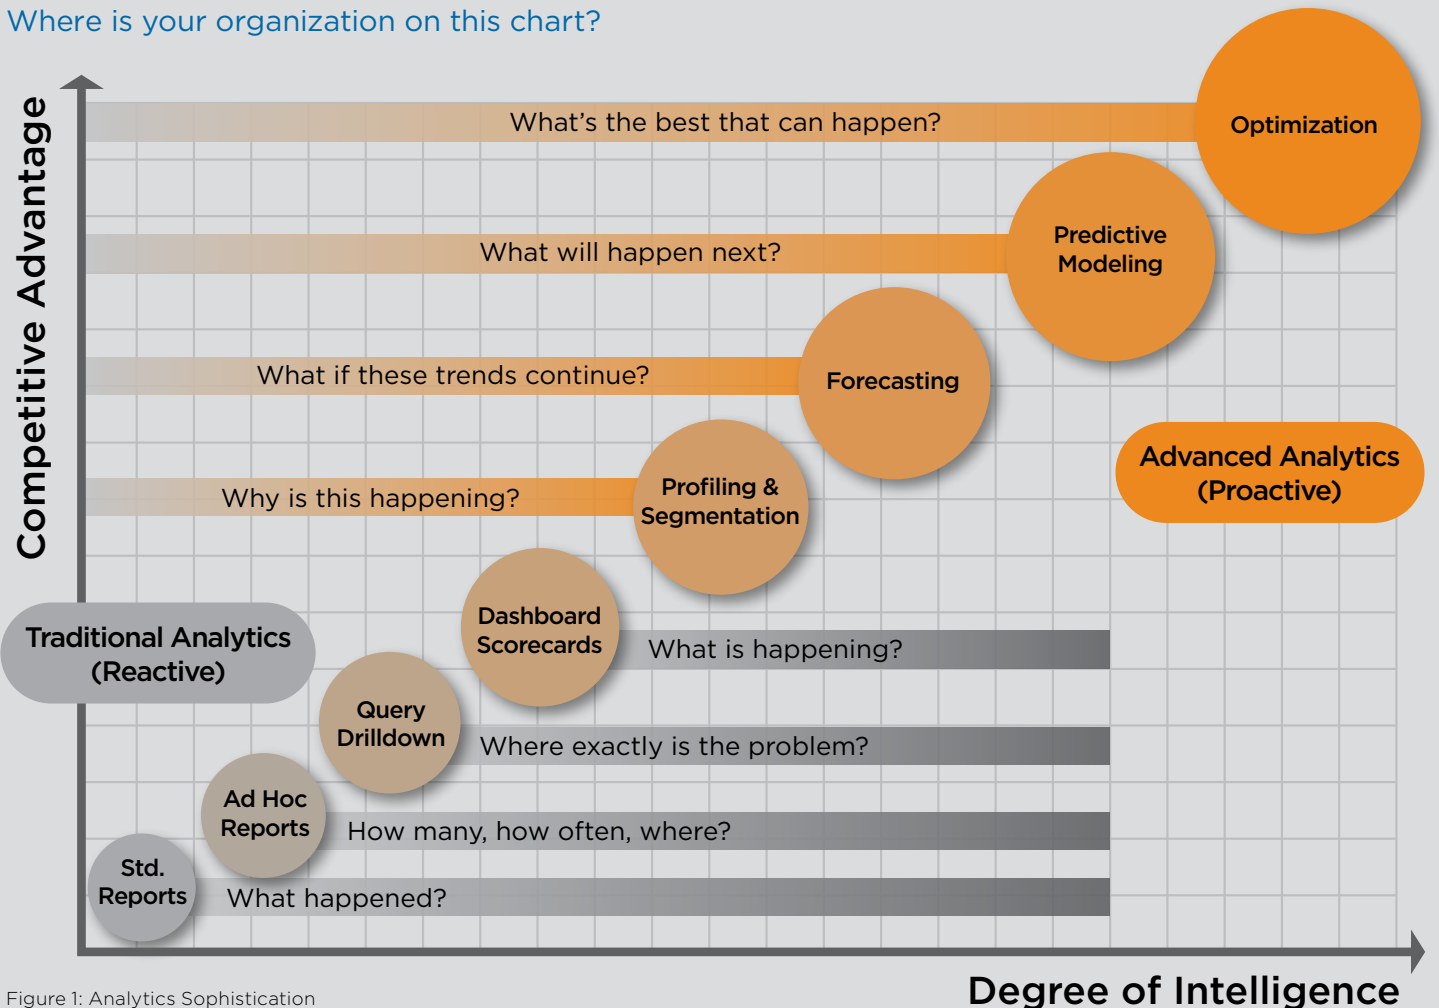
Where is your organization on this chart?

Competitive Advantage

What's the best that can happen?
Optimization

What will happen next?
Predictive Modeling

What if these trends continue?
Forecasting

Advanced Analytics (Proactive)

Why is this happening?
Profiling & Segmentation

Dashboard Scorecards
What is happening?

Traditional Analytics (Reactive)

Query Drilldown
Where exactly is the problem?

Ad Hoc Reports
How many, how often, where?

Std. Reports
What happened?

Figure 1: Analytics Sophistication

Degree of Intelligence